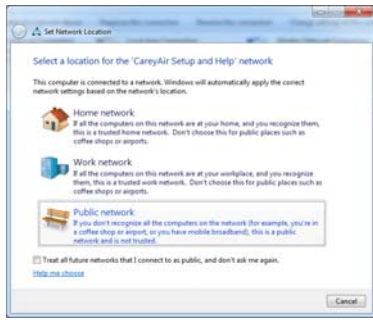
Set Network Location

Select a location for the 'CareyAir Setup and Help' network

This computer is connected to a network. Windows will automatically apply the correct network settings based on the network's location.

Home network
If all the computers on this network are at your home, and you recognize them, this is a trusted home network. Don't choose this for public places such as coffee shops or airports.

Work network
If all the computers on this network are at your workplace, and you recognize them, this is a trusted work network. Don't choose this for public places such as coffee shops or airports.

Public network
If you don't recognize all the computers on the network (for example, you're in a coffee shop or airport, or you have mobile broadband), this is a public network and is not trusted.

Treat all future networks that I connect to as public, and don't ask me again.

Help me choose

Cancel